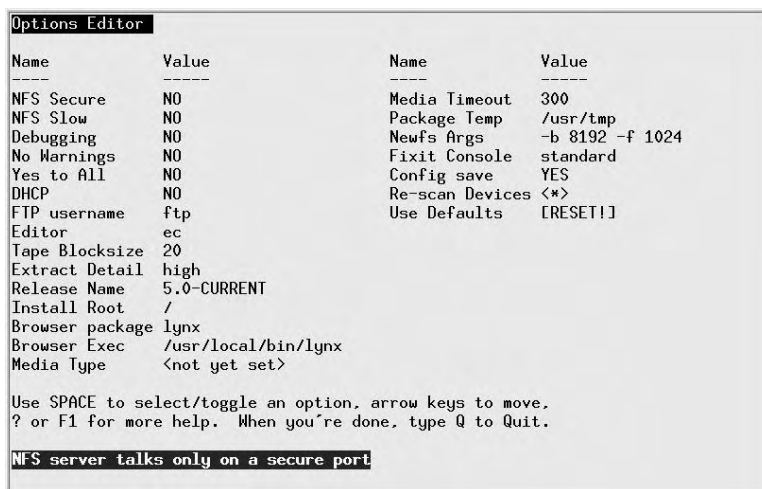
Options Editor

| Name | Value | Name | Value |
|---|---|---|---|
| ---- | ----- | ---- | ----- |
| NFS Secure | NO | Media Timeout | 300 |
| NFS Slow | NO | Package Temp | /usr/tmp |
| Debugging | NO | Newfs Args | -b 8192 -f 1024 |
| No Warnings | NO | Fixit Console | standard |
| Yes to All | NO | Config save | YES |
| DHCP | NO | Re-scan Devices | <*> |
| FTP username | ftp | Use Defaults | [RESET!] |
| Editor | ec | | |
| Tape Blocksize | 20 | | |
| Extract Detail | high | | |
| Release Name | 5.0-CURRENT | | |
| Install Root | / | | |
| Browser package | lynx | | |
| Browser Exec | /usr/local/bin/lynx | | |
| Media Type | <not yet set> | | |

Use SPACE to select/toggle an option, arrow keys to move, ? or F1 for more help. When you're done, type Q to Quit.

NFS server talks only on a secure port